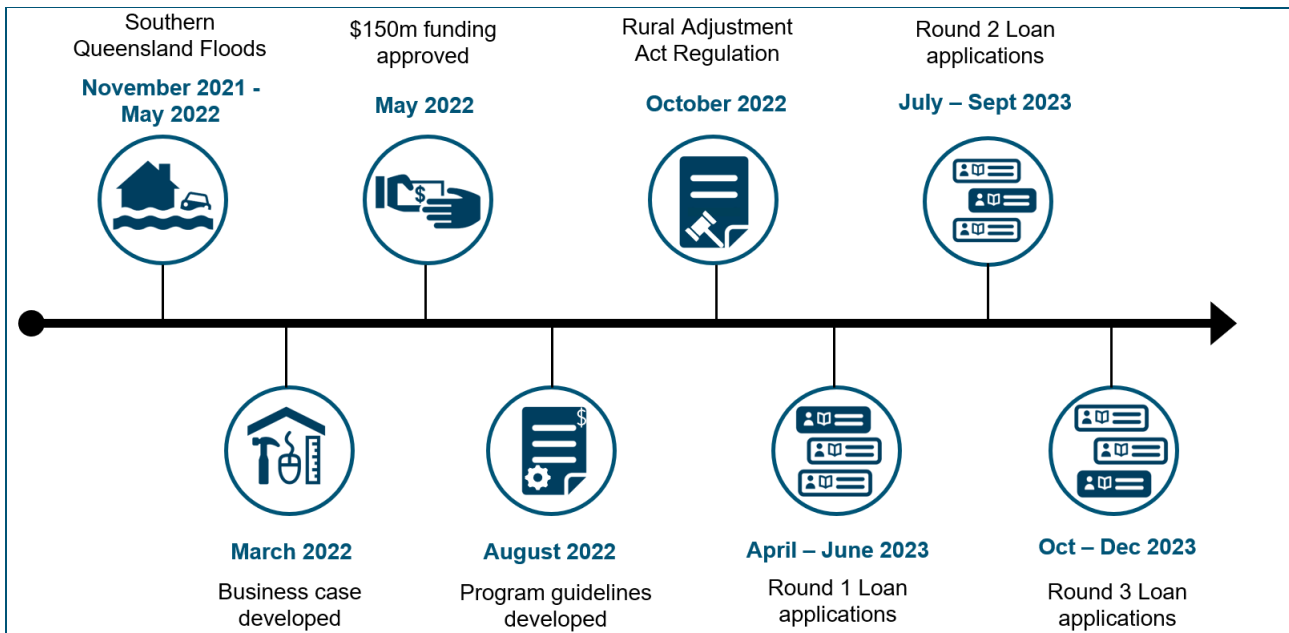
Southern Queensland Floods
November 2021 - May 2022

$150m funding approved
May 2022

Rural Adjustment Act Regulation
October 2022

Round 2 Loan applications
July – Sept 2023

March 2022
Business case developed

August 2022
Program guidelines developed

April – June 2023
Round 1 Loan applications

Oct – Dec 2023
Round 3 Loan applications